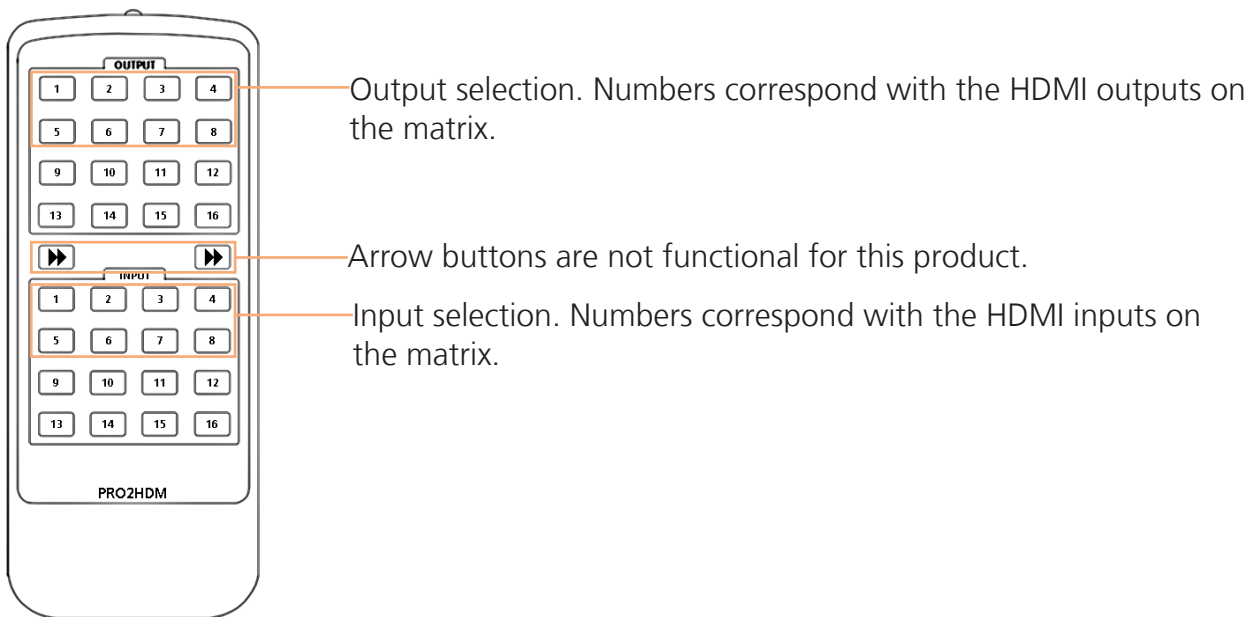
OUTPUT

1 2 3 4
5 6 7 8
9 10 11 12
13 14 15 16

INPUT

1 2 3 4
5 6 7 8
9 10 11 12
13 14 15 16

PRO2HDM

Output selection. Numbers correspond with the HDMI outputs on the matrix.

Arrow buttons are not functional for this product.

Input selection. Numbers correspond with the HDMI inputs on the matrix.